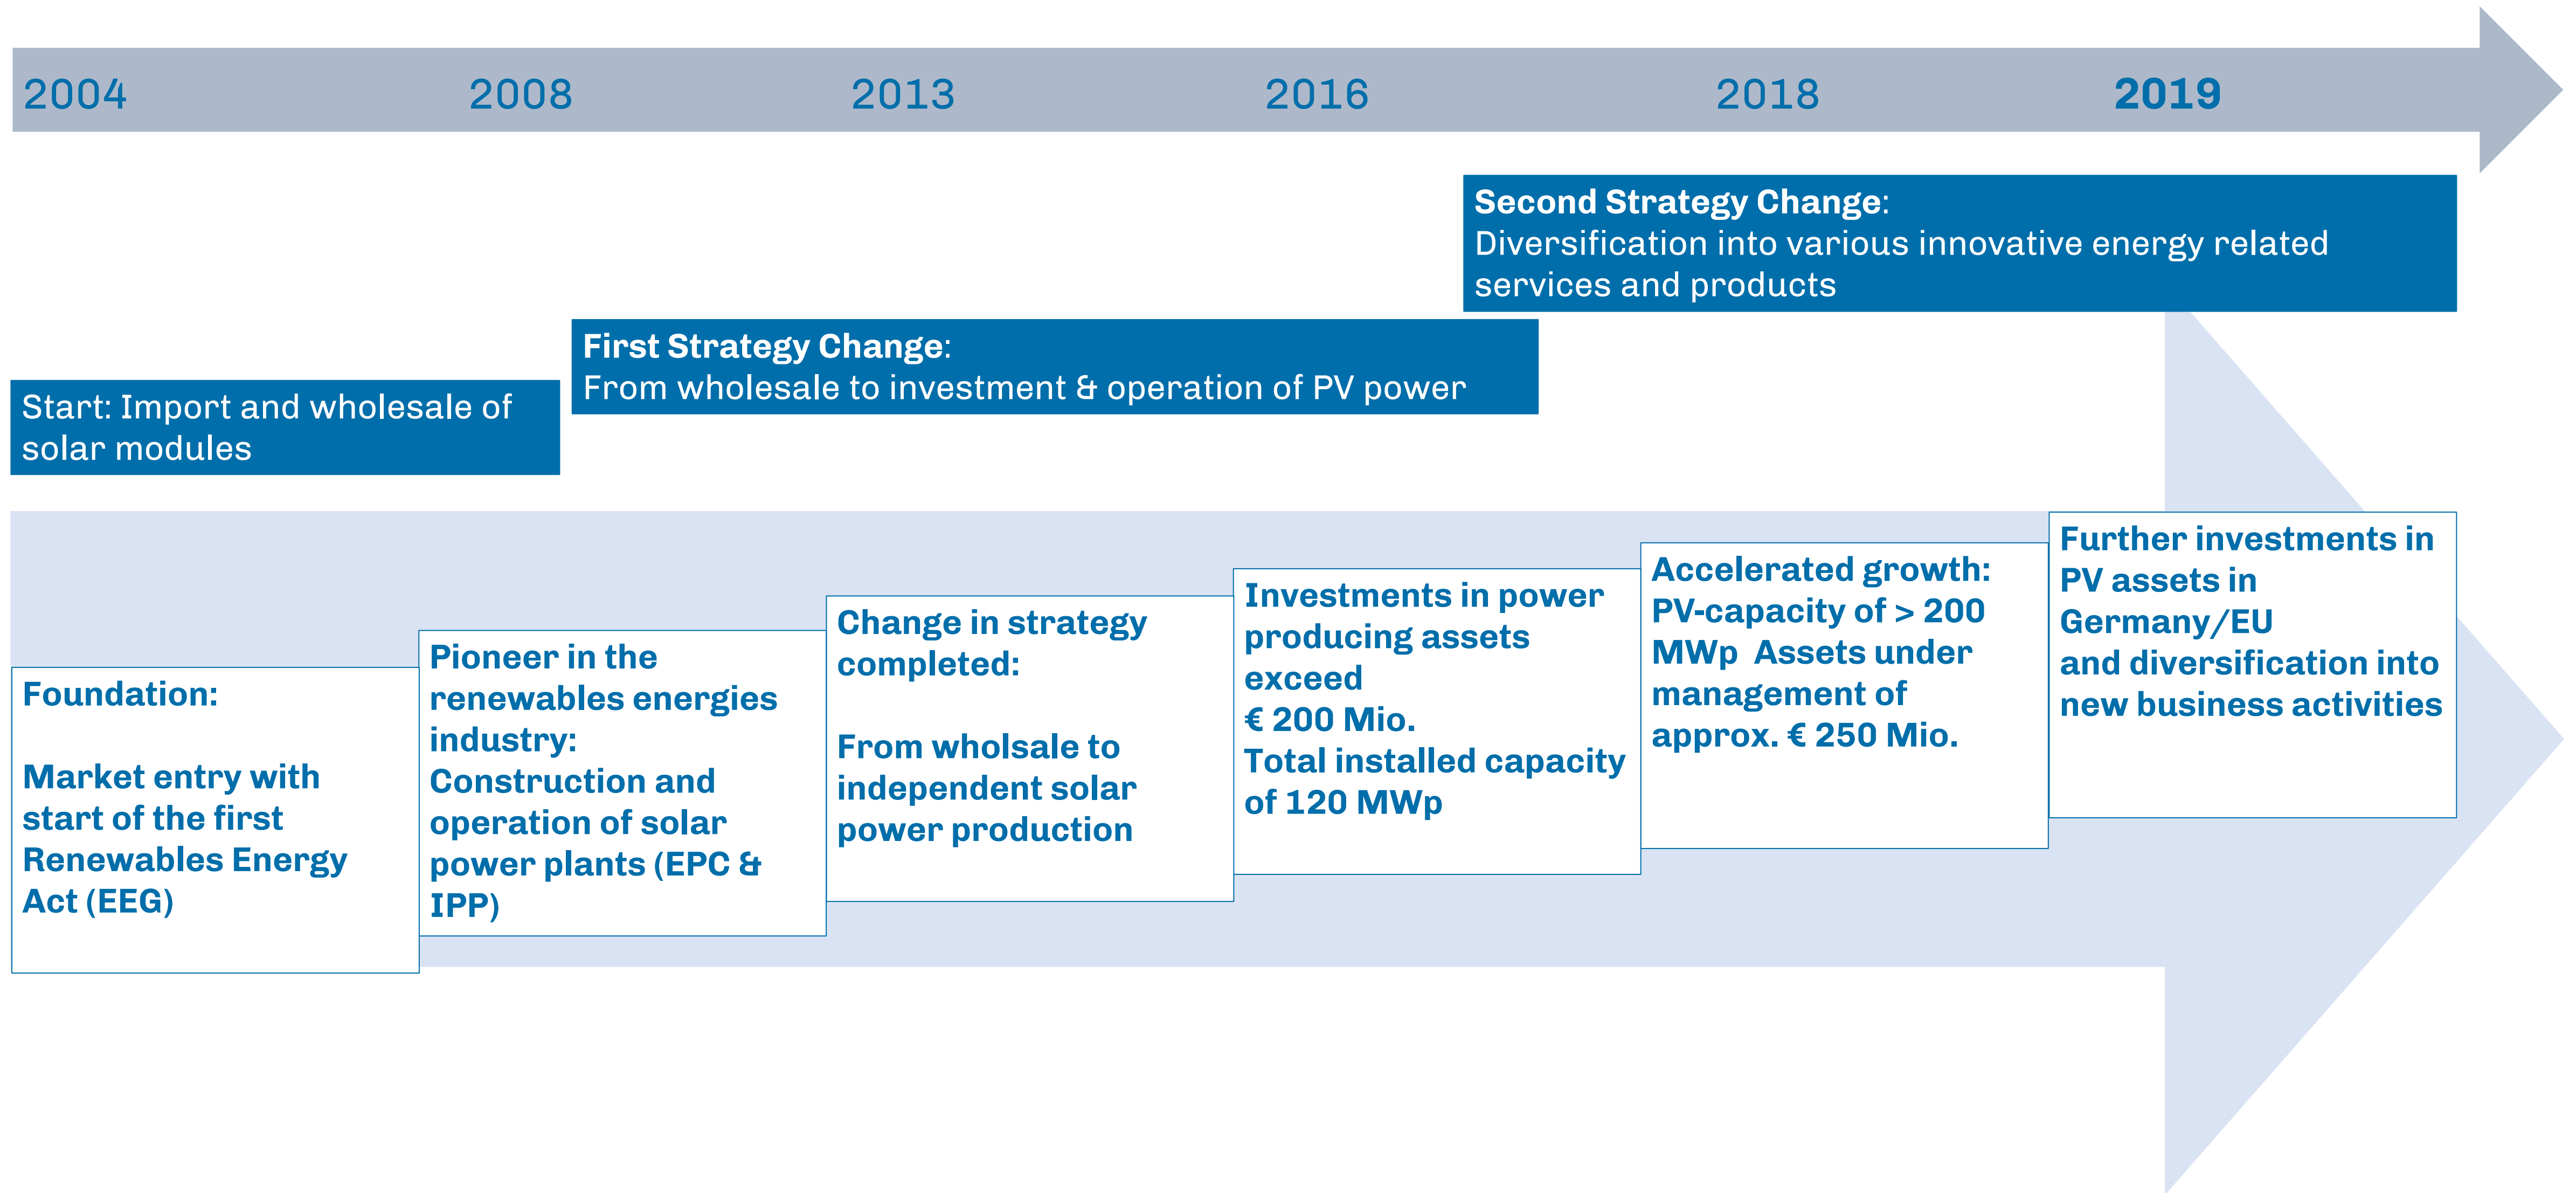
2004 2008 2013 2016 2018 2019

Second Strategy Change:
Diversification into various innovative energy related services and products

First Strategy Change:
From wholesale to investment & operation of PV power

Start: Import and wholesale of solar modules

Foundation:

Market entry with start of the first Renewables Energy Act (EEG)

Pioneer in the renewables energies industry:
Construction and operation of solar power plants (EPC & IPP)

Change in strategy completed:

From wholsale to independent solar power production

Investments in power producing assets exceed
€ 200 Mio.
Total installed capacity of 120 MWp

Accelerated growth:
PV-capacity of > 200 MWp Assets under management of approx. € 250 Mio.

Further investments in PV assets in Germany/EU
and diversification into new business activities